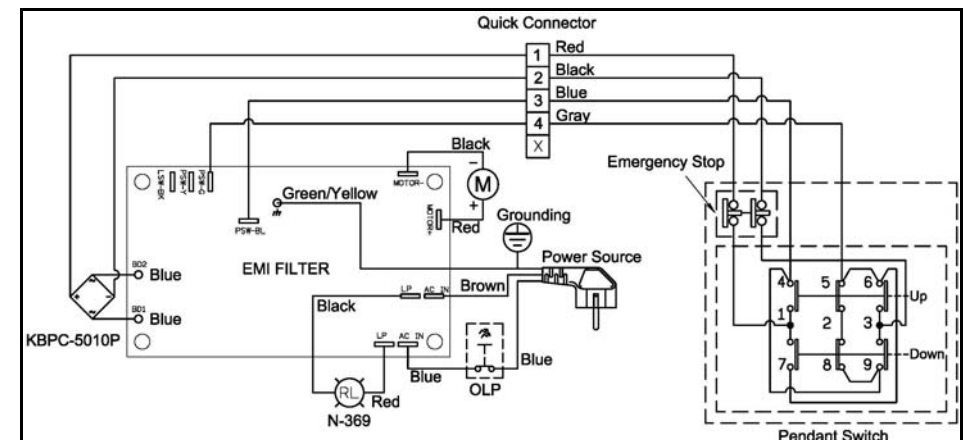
Quick Connector
1 Red
2 Black
3 Blue
4 Gray
X
Black
MOTOR-
M
MOTOR+
Red
LSW-BK
PSW-Y
PSW-G
PSW-BL
Green/Yellow
Grounding
Power Source
EMI FILTER
BD2
Blue
BD1
Blue
KBPC-5010P
LP AC IN
Brown
Black
LP AC IN
Blue
Blue
OLP
RL
Red
N-369
Emergency Stop
4 5 6
Up
1 2 3
7 8 9
Down
Pendant Switch